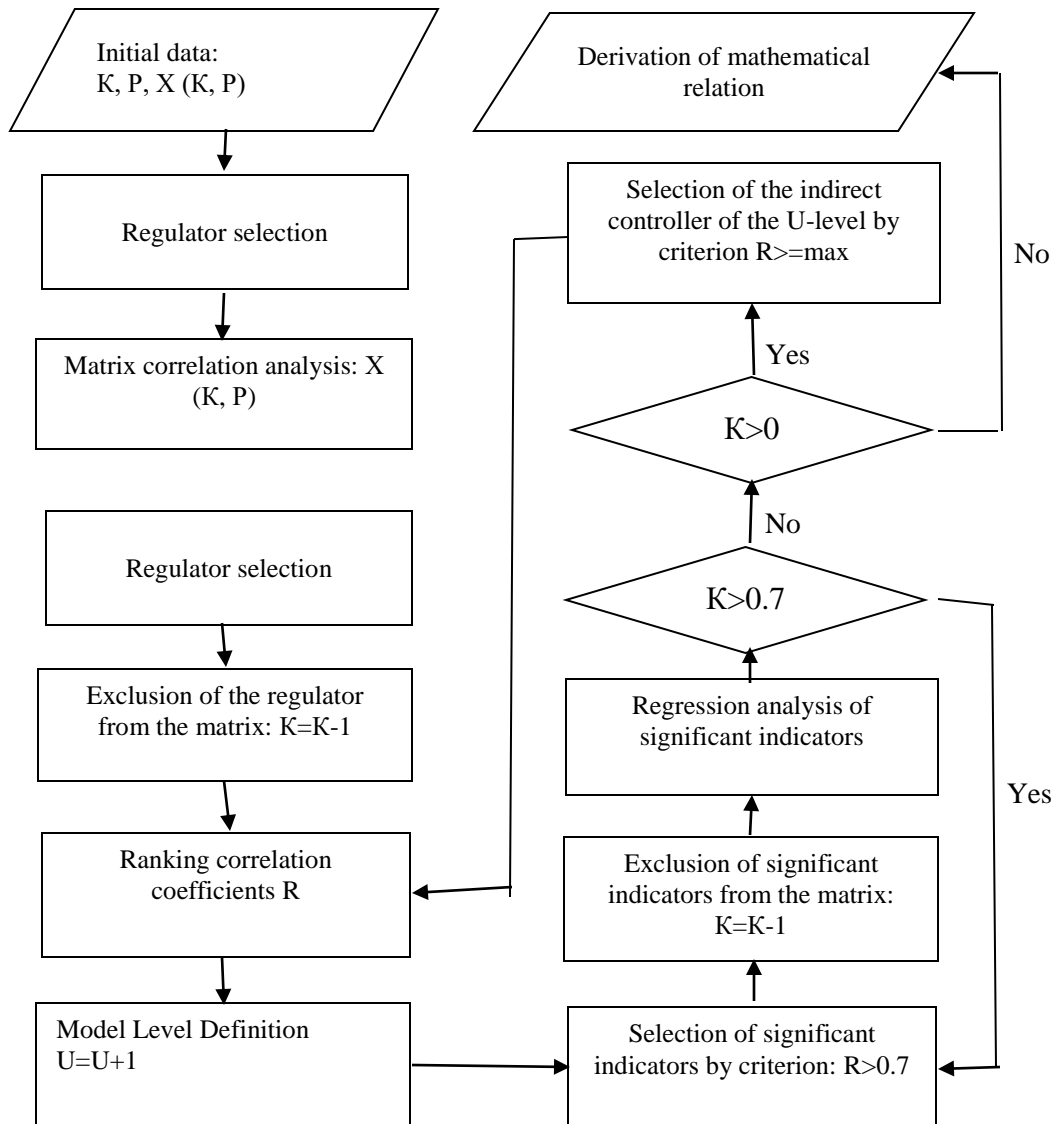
Initial data:
К, P, X (К, P)

Regulator selection

Matrix correlation analysis: X (К, P)

Regulator selection

Exclusion of the regulator from the matrix: К=К-1

Ranking correlation coefficients R

Model Level Definition
U=U+1

Derivation of mathematical relation

Selection of the indirect controller of the U-level by criterion R>=max

No

Yes

К>0

No

К>0.7

Regression analysis of significant indicators

Yes

Exclusion of significant indicators from the matrix: К=К-1

Selection of significant indicators by criterion: R>0.7